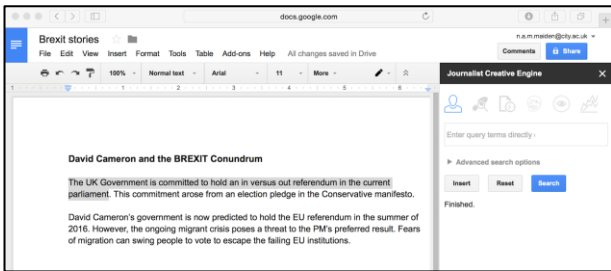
docs.google.com

Brexit stories

File Edit View Insert Format Tools Table Add-ons Help All changes saved in Drive

n.a.m.maiden@city.ac.uk

Comments

Share

100% Normal text Arial 11 More

1 2 3 4 5 6

Journalist Creative Engine

Enter query terms directly

Advanced search options

Insert Reset Search

Finished.

David Cameron and the BREXIT Conundrum

The UK Government is committed to hold an in versus out referendum in the current parliament. This commitment arose from an election pledge in the Conservative manifesto.

David Cameron's government is now predicted to hold the EU referendum in the summer of 2016. However, the ongoing migrant crisis poses a threat to the PM's preferred result. Fears of migration can swing people to vote to escape the failing EU institutions.